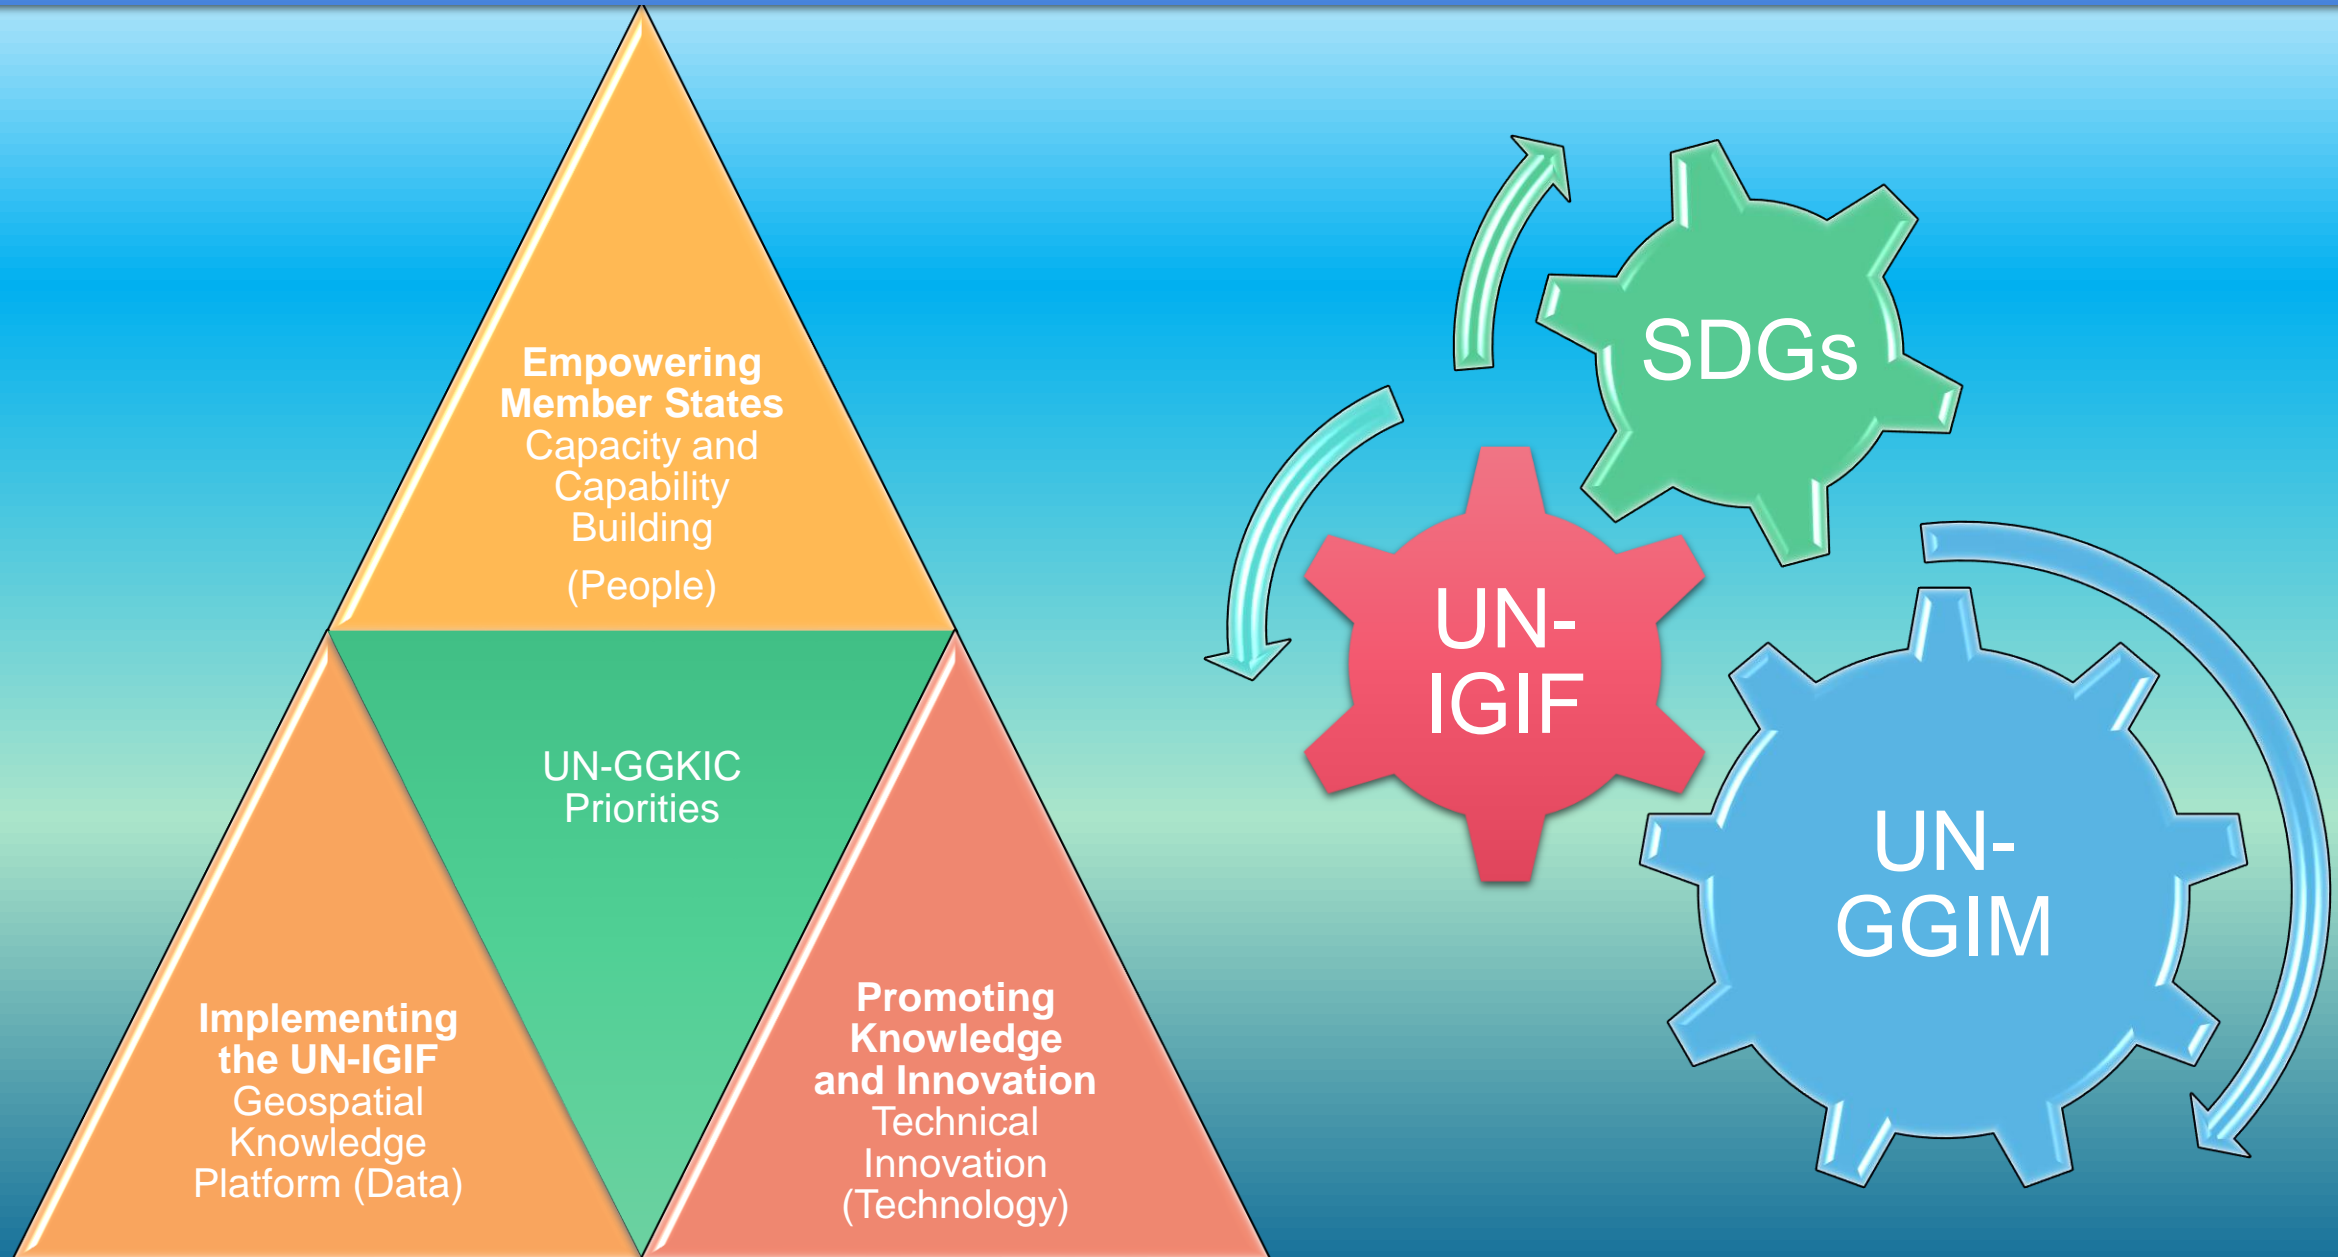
Empowering Member States
Capacity and Capability Building
(People)

UN-GGKIC Priorities

Implementing the UN-IGIF
Geospatial Knowledge Platform (Data)

Promoting Knowledge and Innovation
Technical Innovation (Technology)

SDGs

UN-IGIF

UN-GGIM